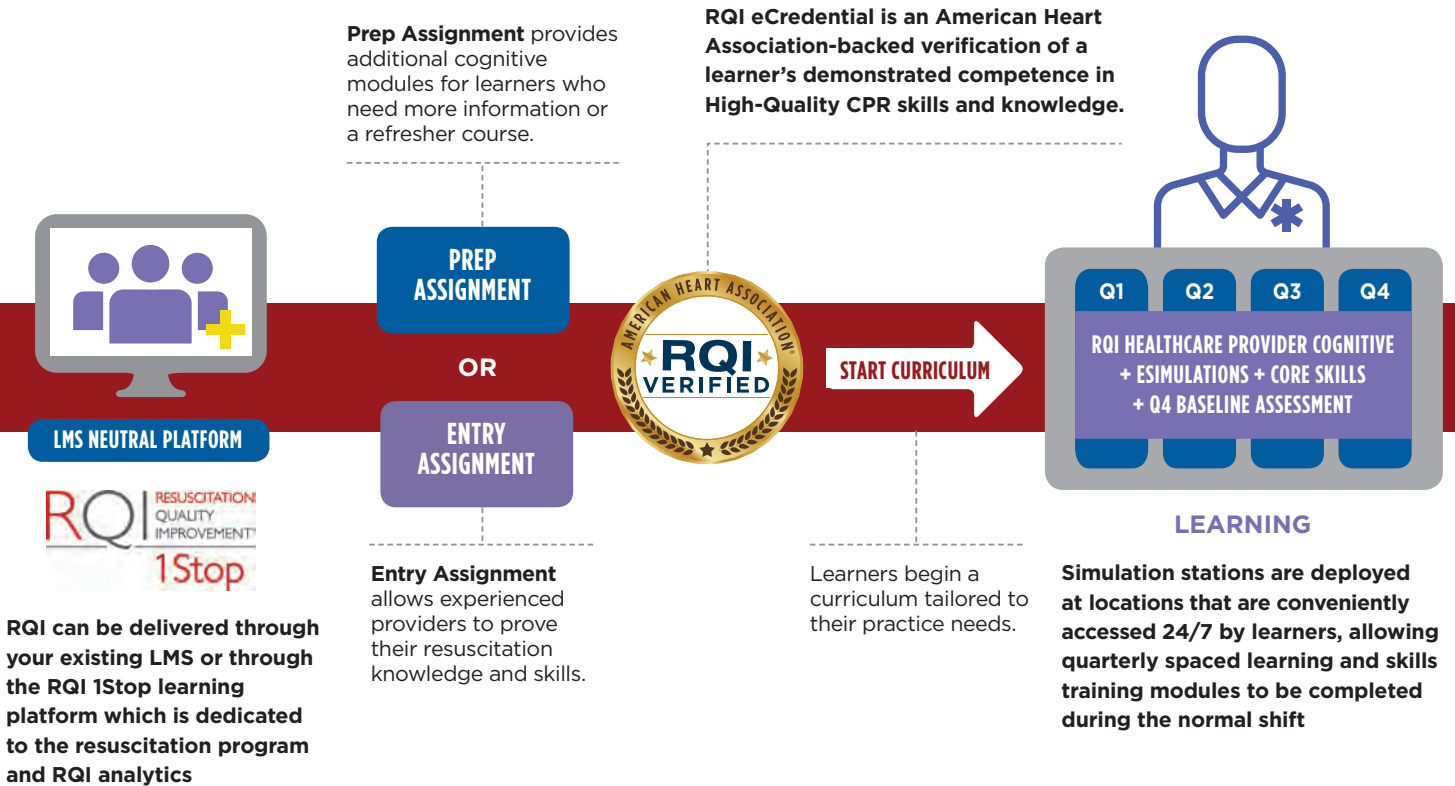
Prep Assignment provides additional cognitive modules for learners who need more information or a refresher course.

RQI eCredential is an American Heart Association-backed verification of a learner's demonstrated competence in High-Quality CPR skills and knowledge.

LMS NEUTRAL PLATFORM

RQI RESUSCITATION QUALITY IMPROVEMENT 1Stop

RQI can be delivered through your existing LMS or through the RQI 1Stop learning platform which is dedicated to the resuscitation program and RQI analytics

PREP ASSIGNMENT

OR

ENTRY ASSIGNMENT

Entry Assignment allows experienced providers to prove their resuscitation knowledge and skills.

AMERICAN HEART ASSOCIATION RQI VERIFIED

START CURRICULUM

Learners begin a curriculum tailored to their practice needs.

Q1 Q2 Q3 Q4

RQI HEALTHCARE PROVIDER COGNITIVE + ESIMULATIONS + CORE SKILLS + Q4 BASELINE ASSESSMENT

LEARNING

Simulation stations are deployed at locations that are conveniently accessed 24/7 by learners, allowing quarterly spaced learning and skills training modules to be completed during the normal shift